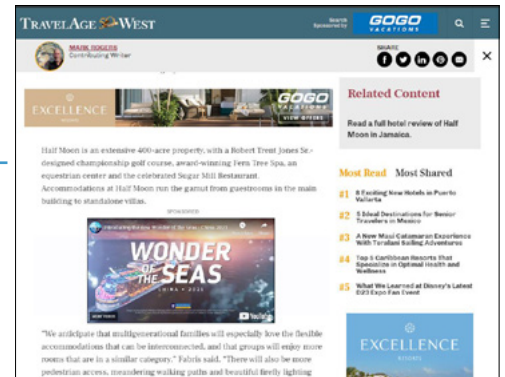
TRAVELAGE WEST

Search Sponsored by GOGO VACATIONS

MARK ROGERS
Contributing Writer

SHARE

EXCELLENCE RESORTS

GOGO VACATIONS
VIEW OFFERS

Half Moon is an extensive 400-acre property, with a Robert Trent Jones Sr.-designed championship golf course, award-winning Fern Tree Spa, an equestrian center and the celebrated Sugar Mill Restaurant. Accommodations at Half Moon run the gamut from guestrooms in the main building to standalone villas.

SPONSORED

WONDER OF THE SEAS

"We anticipate that multigenerational families will especially love the flexible accommodations that can be interconnected, and that groups will enjoy more rooms that are in a similar category," Fabris said. "There will also be more pedestrian access, meandering walking paths and beautiful firefly lighting

Related Content

Read a full hotel review of Half Moon in Jamaica.

Most Read Most Shared

#1 8 Exciting New Hotels in Puerto Vallarta

#2 5 Ideal Destinations for Senior Travelers in Mexico

#3 A New Maui Catamaran Experience With Teralani Sailing Adventures

#4 Top 5 Caribbean Resorts That Specialize in Optimal Health and Wellness

#5 What We Learned at Disney's Latest D23 Expo Fan Event

EXCELLENCE RESORTS